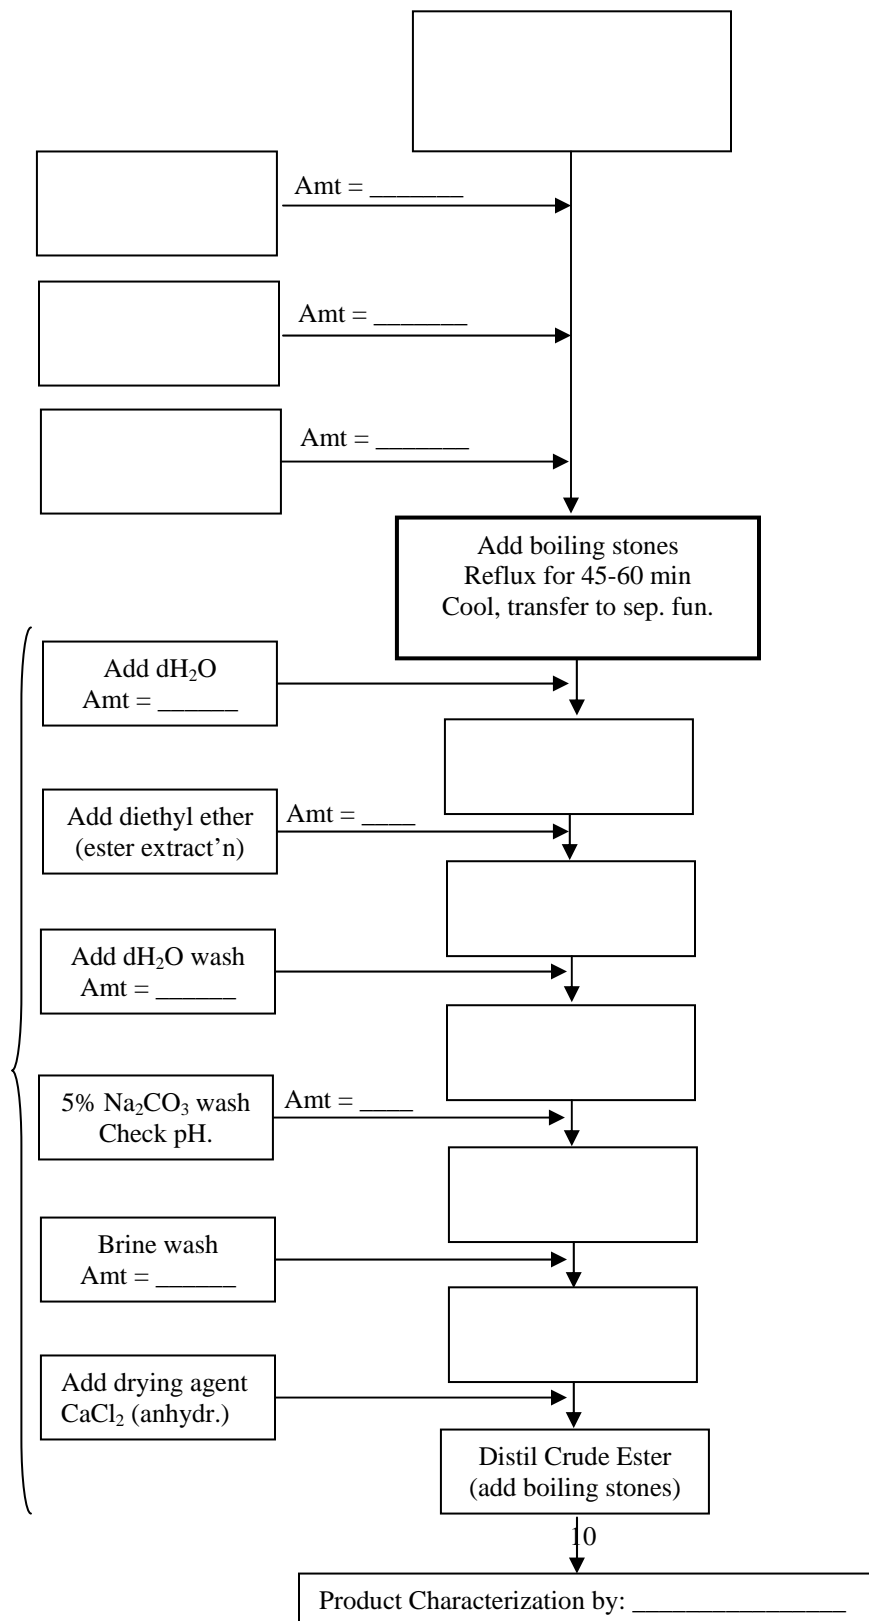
Amt = _______

Amt = _______

Amt = _______

Add boiling stones
Reflux for 45-60 min
Cool, transfer to sep. fun.

Add $dH_2O$
Amt = ______

Add diethyl ether
(ester extract'n)

Amt = ____

Add $dH_2O$ wash
Amt = ______

5% $Na_2CO_3$ wash
Check pH.

Amt = ____

Brine wash
Amt = ______

Add drying agent
$CaCl_2$ (anhydr.)

Distil Crude Ester
(add boiling stones)

10

Product Characterization by: _______________